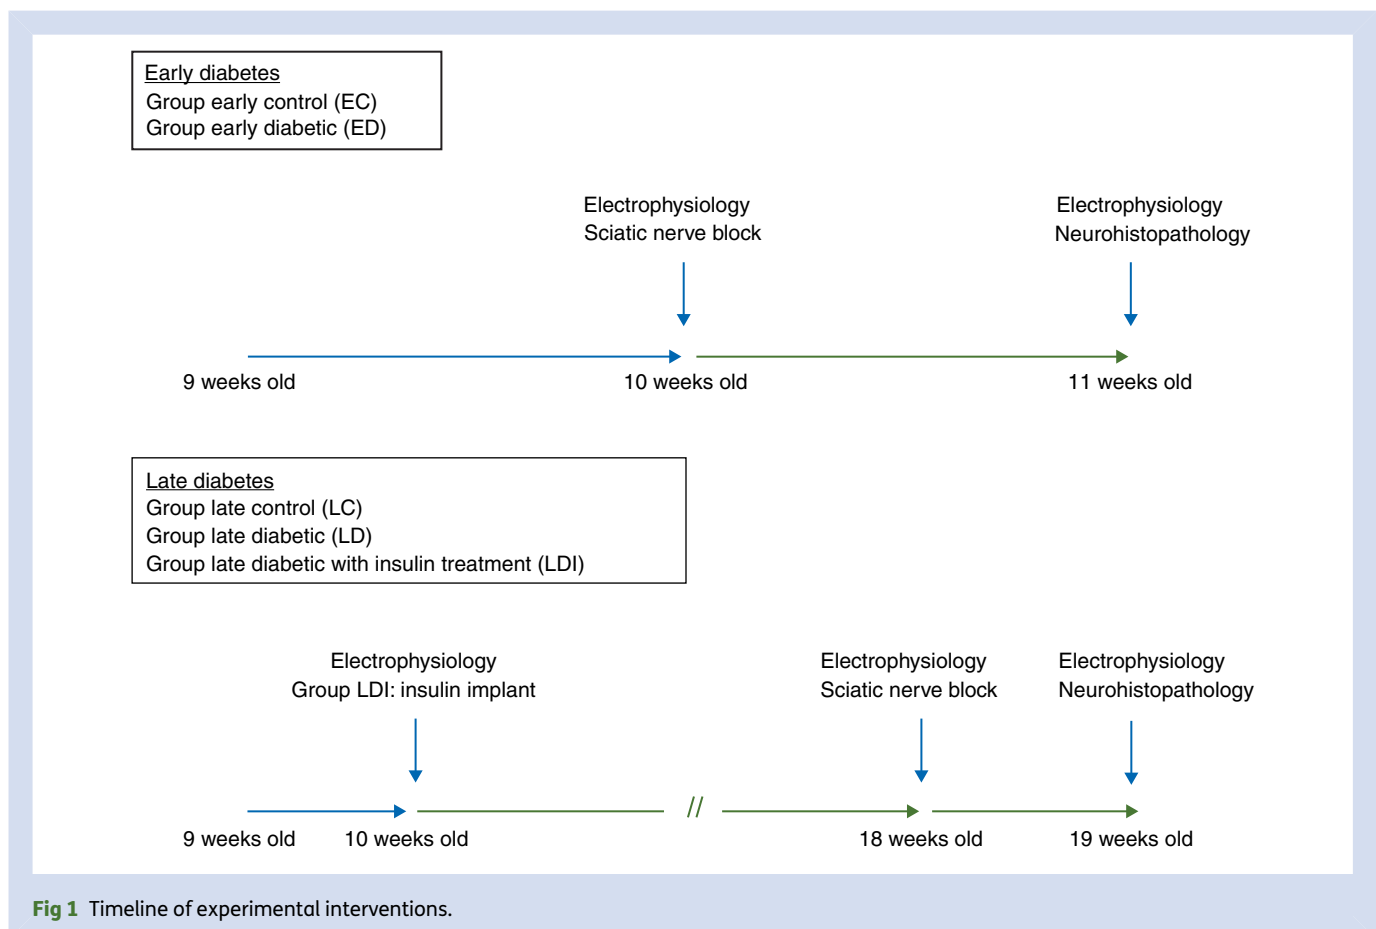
Early diabetes
Group early control (EC)
Group early diabetic (ED)

Electrophysiology
Sciatic nerve block

Electrophysiology
Neurohistopathology

9 weeks old

10 weeks old

11 weeks old

Late diabetes
Group late control (LC)
Group late diabetic (LD)
Group late diabetic with insulin treatment (LDI)

Electrophysiology
Group LDI: insulin implant

Electrophysiology
Sciatic nerve block

Electrophysiology
Neurohistopathology

//

9 weeks old

10 weeks old

18 weeks old

19 weeks old

Fig 1 Timeline of experimental interventions.